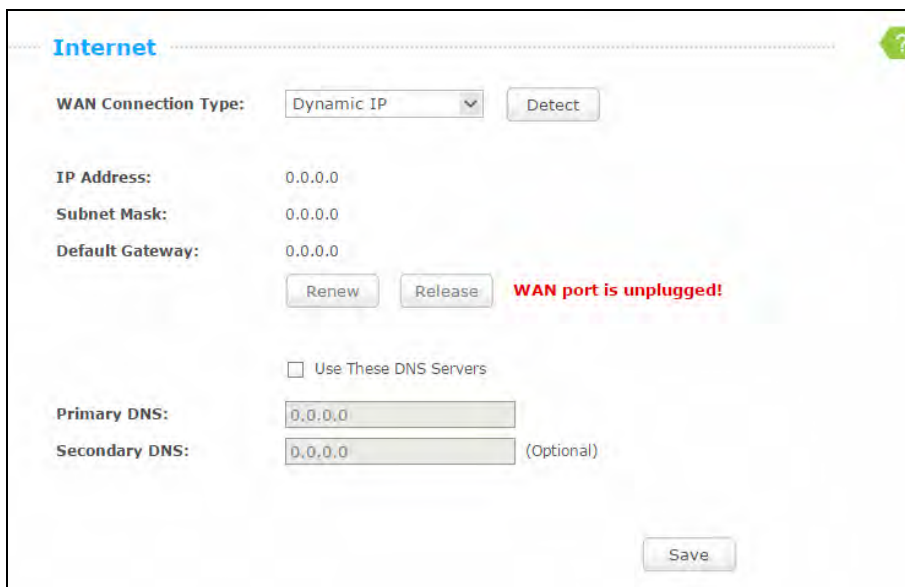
Internet

?

WAN Connection Type: Dynamic IP Detect

IP Address: 0.0.0.0

Subnet Mask: 0.0.0.0

Default Gateway: 0.0.0.0

Renew Release WAN port is unplugged!

Use These DNS Servers

Primary DNS: 0.0.0.0

Secondary DNS: 0.0.0.0 (Optional)

Save